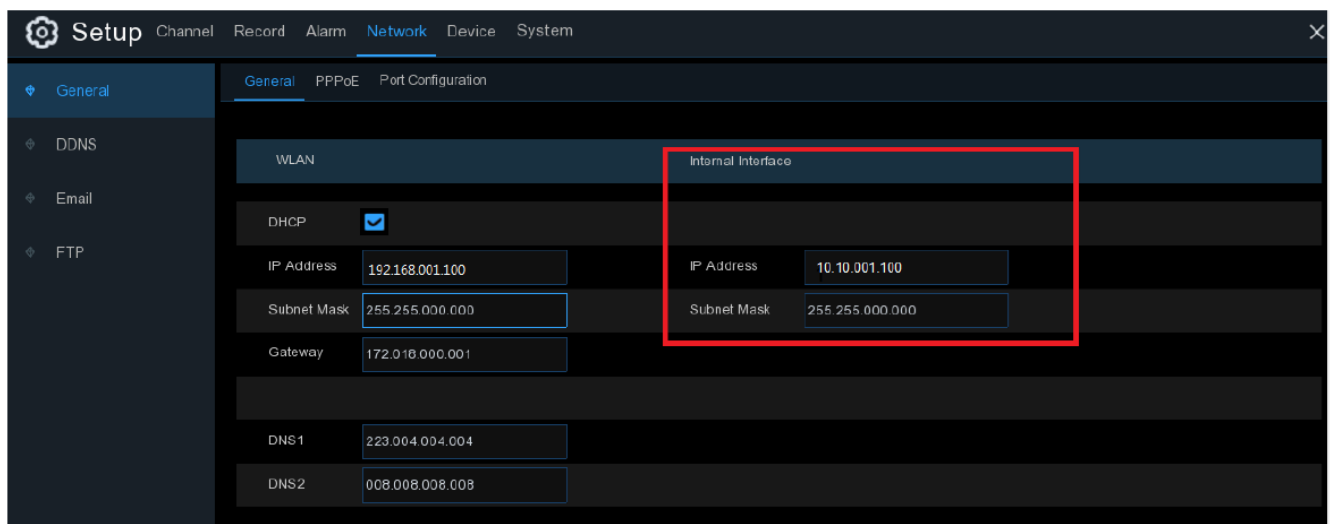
Setup Channel Record Alarm Network Device System

General
DDNS
Email
FTP

General PPPoE Port Configuration

WLAN

DHCP

IP Address 192.168.001.100

Subnet Mask 255.255.000.000

Gateway 172.018.000.001

DNS1 223.004.004.004

DNS2 008.008.008.008

Internal Interface

IP Address 10.10.001.100

Subnet Mask 255.255.000.000